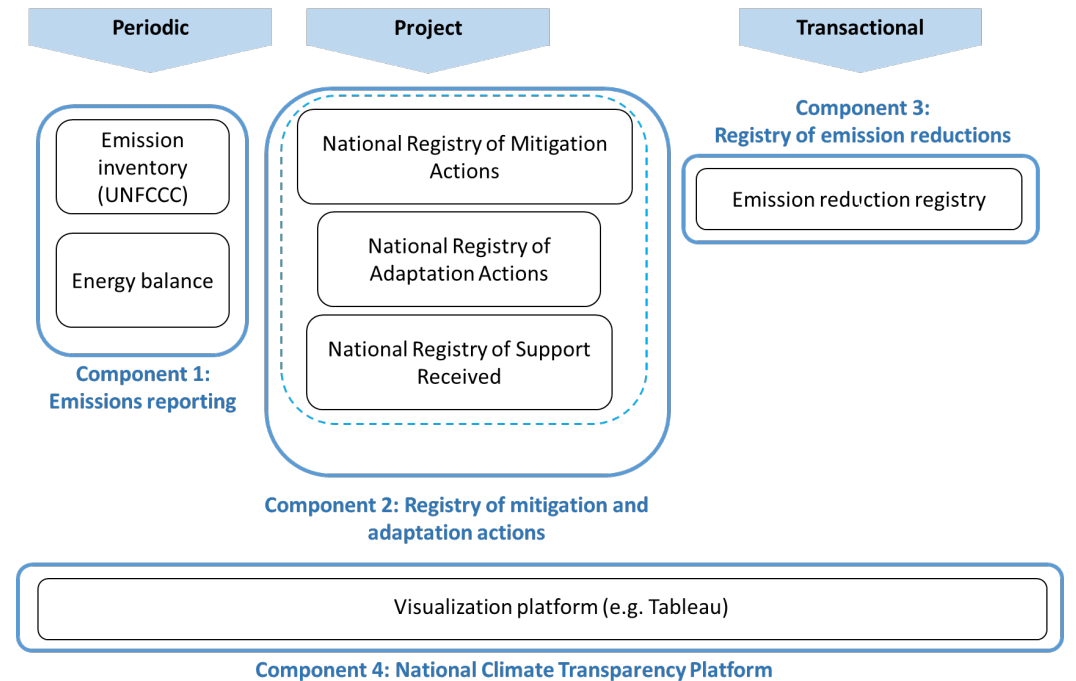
Periodic

Project

Transactional

Emission inventory (UNFCCC)

Energy balance

Component 1: Emissions reporting

National Registry of Mitigation Actions

National Registry of Adaptation Actions

National Registry of Support Received

Component 2: Registry of mitigation and adaptation actions

Component 3: Registry of emission reductions

Emission reduction registry

Visualization platform (e.g. Tableau)

Component 4: National Climate Transparency Platform